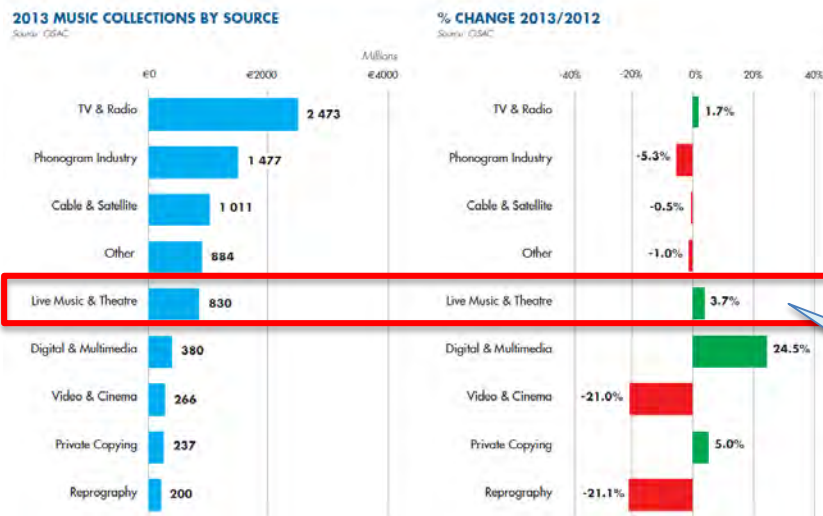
2013 MUSIC COLLECTIONS BY SOURCE
Source: CISAC

Millions

€0 €2000 €4000

| Source | Millions |
|---|---|
| TV & Radio | 2 473 |
| Phonogram Industry | 1 477 |
| Cable & Satellite | 1 011 |
| Other | 884 |
| Live Music & Theatre | 830 |
| Digital & Multimedia | 380 |
| Video & Cinema | 266 |
| Private Copying | 237 |
| Reprography | 200 |

% CHANGE 2013/2012
Source: CISAC

-40% -20% 0% 20% 40%

| Source | % change |
|---|---|
| TV & Radio | 1.7% |
| Phonogram Industry | -5.3% |
| Cable & Satellite | -0.5% |
| Other | -1.0% |
| Live Music & Theatre | 3.7% |
| Digital & Multimedia | 24.5% |
| Video & Cinema | -21.0% |
| Private Copying | 5.0% |
| Reprography | -21.1% |